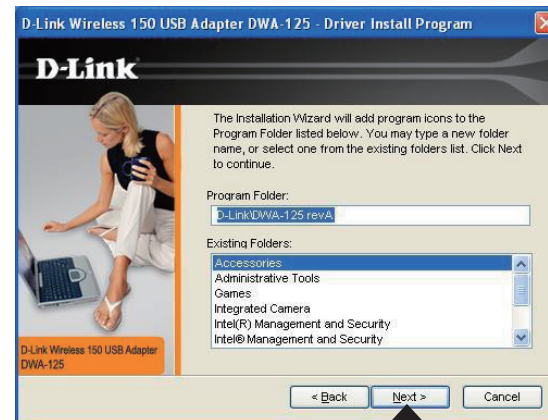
D-Link Wireless 150 USB Adapter DWA-125 - Driver Install Program

D-Link

The Installation Wizard will add program icons to the Program Folder listed below. You may type a new folder name, or select one from the existing folders list. Click Next to continue.

Program Folder:

D-Link\DWA-125 revA

Existing Folders:

Accessories
Administrative Tools
Games
Integrated Camera
Intel(R) Management and Security
Intel® Management and Security

D-Link Wireless 150 USB Adapter DWA-125

< Back

Next >

Cancel